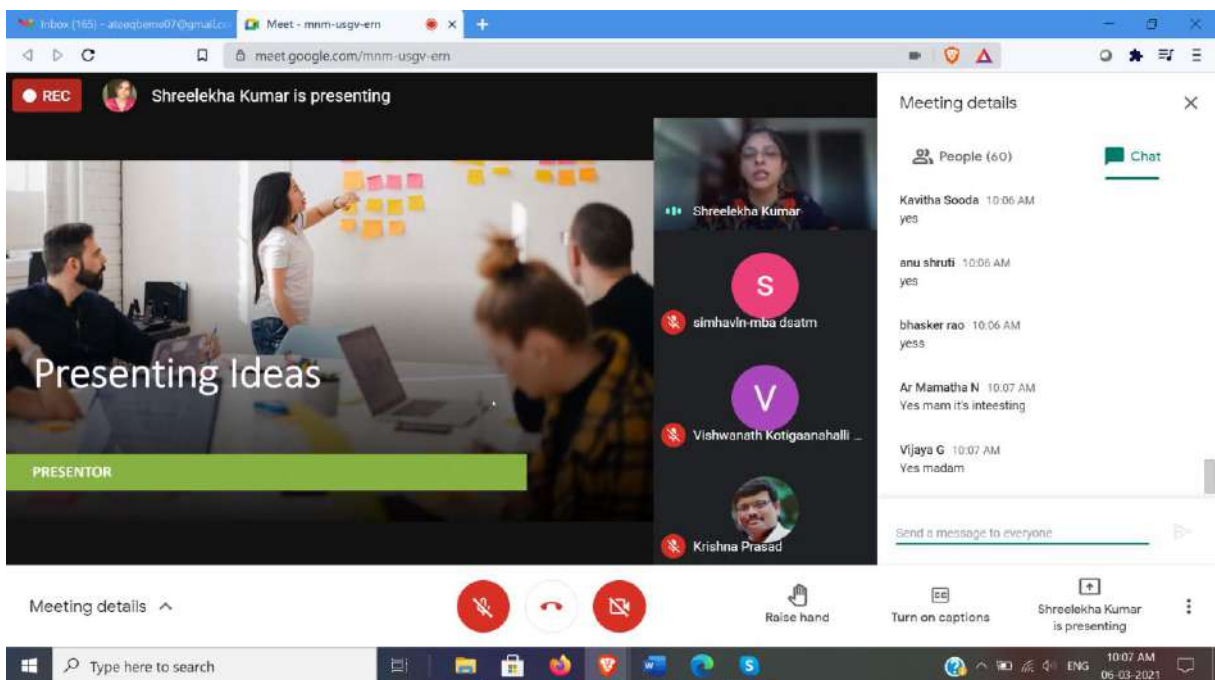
Inbox (165) - atoeqbemo07@gmail.co
Meet - mnm-usgv-ern
meet.google.com/mnm-usgv-ern

REC
Shreelekha Kumar is presenting

Presenting Ideas
PRESENTOR

Shreelekha Kumar
S
simhavin-mba dsatm
V
Vishwanath Kotigaanahalli ...
Krishna Prasad

Meeting details
People (60)
Chat

Kavitha Sooda 10:06 AM
yes

anu shruti 10:06 AM
yes

bhasker rao 10:06 AM
yess

Ar Mamatha N 10:07 AM
Yes mam it's inteesting

Vijaya G 10:07 AM
Yes madam

Send a message to everyone

Meeting details
Raise hand
Turn on captions
Shreelekha Kumar is presenting

Type here to search
ENG
10:07 AM
06-03-2021